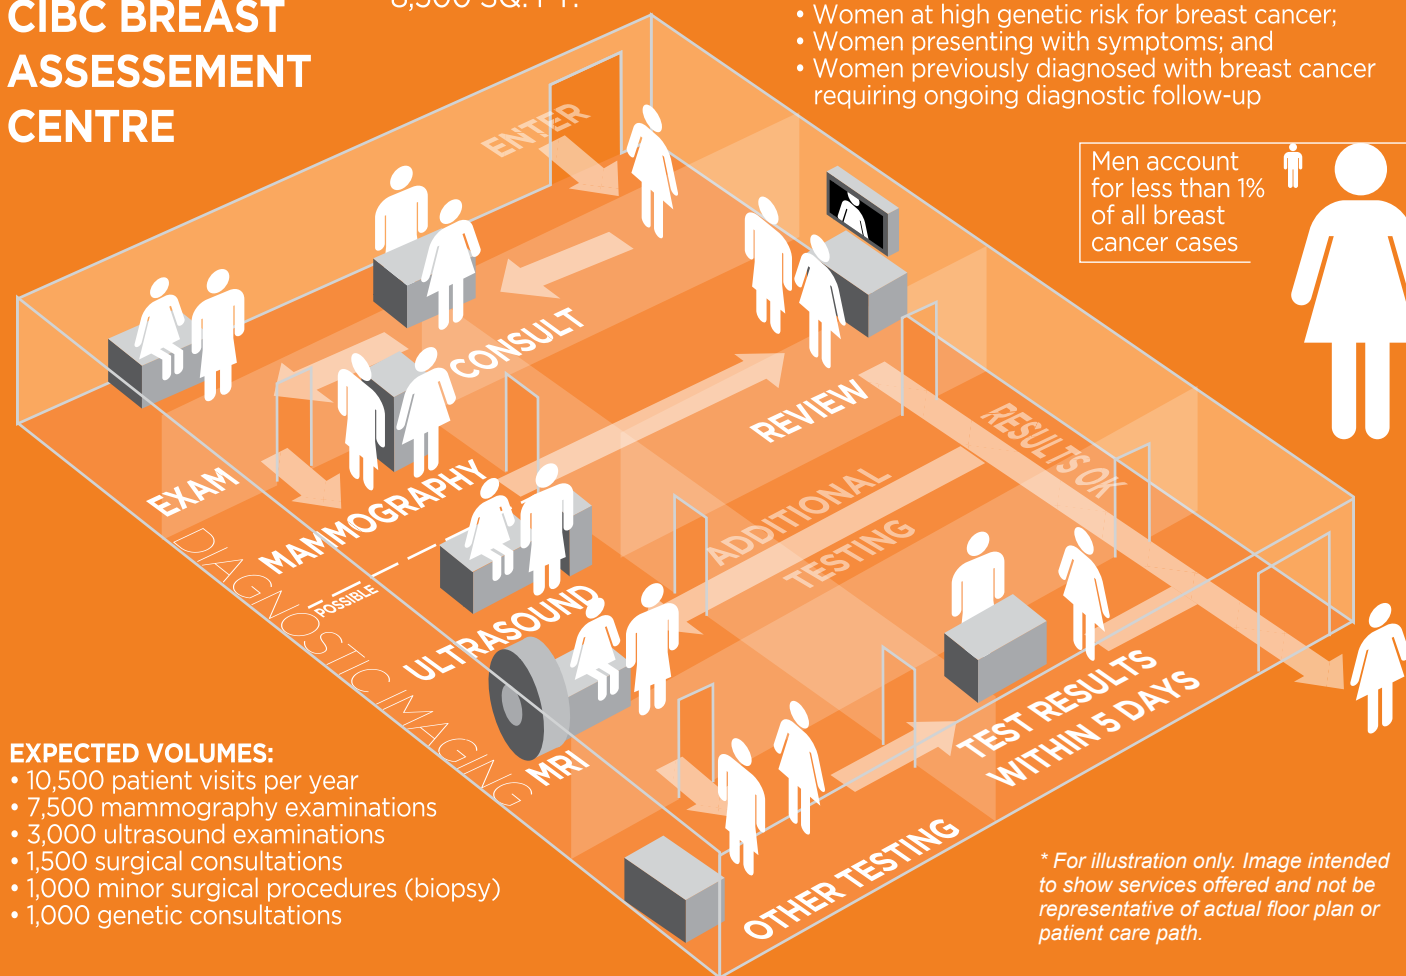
CIBC BREAST ASSESSEMENT CENTRE

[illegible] SQ. FT.

• Women at high genetic risk for breast cancer;
• Women presenting with symptoms; and
• Women previously diagnosed with breast cancer requiring ongoing diagnostic follow-up

Men account for less than 1% of all breast cancer cases

ENTER

CONSULT

REVIEW

RESULTS OK

EXAM

MAMMOGRAPHY

ADDITIONAL TESTING

DIAGNOSTIC IMAGING

POSSIBLE

ULTRASOUND

MRI

TEST RESULTS WITHIN 5 DAYS

OTHER TESTING

EXPECTED VOLUMES:
• 10,500 patient visits per year
• 7,500 mammography examinations
• 3,000 ultrasound examinations
• 1,500 surgical consultations
• 1,000 minor surgical procedures (biopsy)
• 1,000 genetic consultations

* For illustration only. Image intended to show services offered and not be representative of actual floor plan or patient care path.